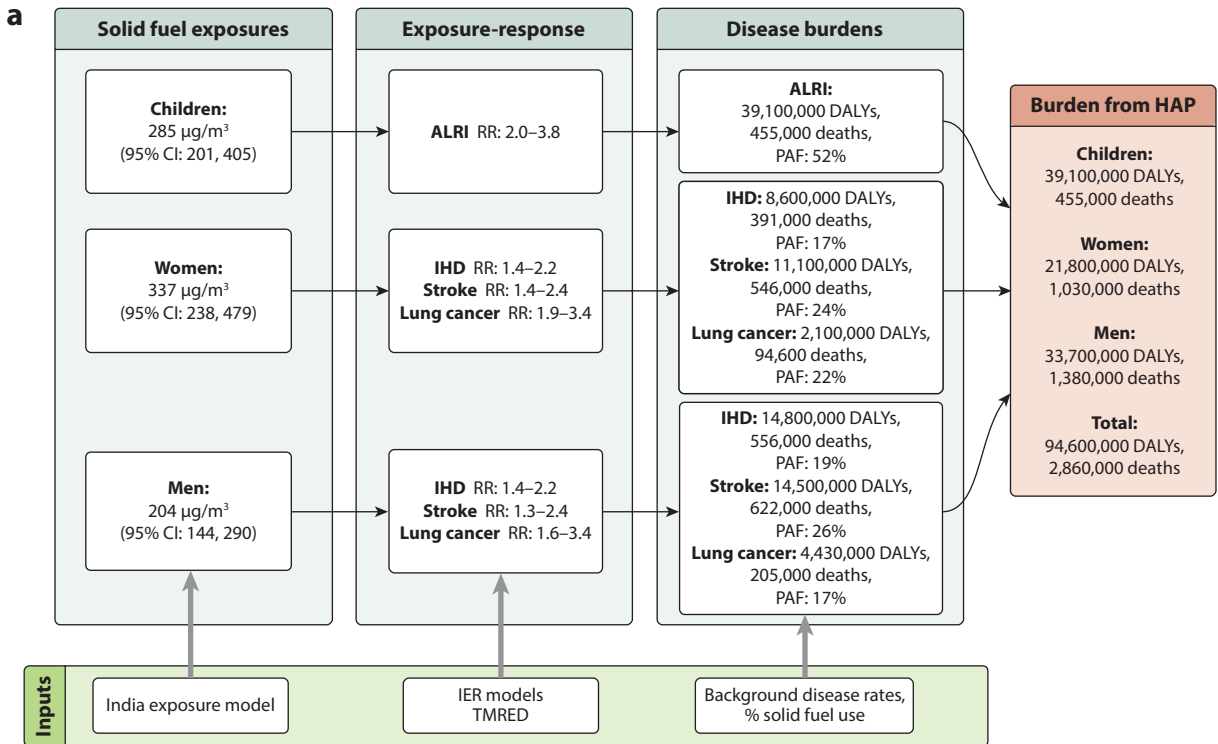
a

Solid fuel exposures

Children:
285 μg/m$^3$
(95% CI: 201, 405)

Women:
337 μg/m$^3$
(95% CI: 238, 479)

Men:
204 μg/m$^3$
(95% CI: 144, 290)

Exposure-response

ALRI RR: 2.0–3.8

IHD RR: 1.4–2.2
Stroke RR: 1.4–2.4
Lung cancer RR: 1.9–3.4

IHD RR: 1.4–2.2
Stroke RR: 1.3–2.4
Lung cancer RR: 1.6–3.4

Disease burdens

ALRI:
39,100,000 DALYs,
455,000 deaths,
PAF: 52%

IHD: 8,600,000 DALYs,
391,000 deaths,
PAF: 17%
Stroke: 11,100,000 DALYs,
546,000 deaths,
PAF: 24%
Lung cancer: 2,100,000 DALYs,
94,600 deaths,
PAF: 22%

IHD: 14,800,000 DALYs,
556,000 deaths,
PAF: 19%
Stroke: 14,500,000 DALYs,
622,000 deaths,
PAF: 26%
Lung cancer: 4,430,000 DALYs,
205,000 deaths,
PAF: 17%

Burden from HAP

Children:
39,100,000 DALYs,
455,000 deaths

Women:
21,800,000 DALYs,
1,030,000 deaths

Men:
33,700,000 DALYs,
1,380,000 deaths

Total:
94,600,000 DALYs,
2,860,000 deaths

Inputs

India exposure model

IER models
TMRED

Background disease rates,
% solid fuel use